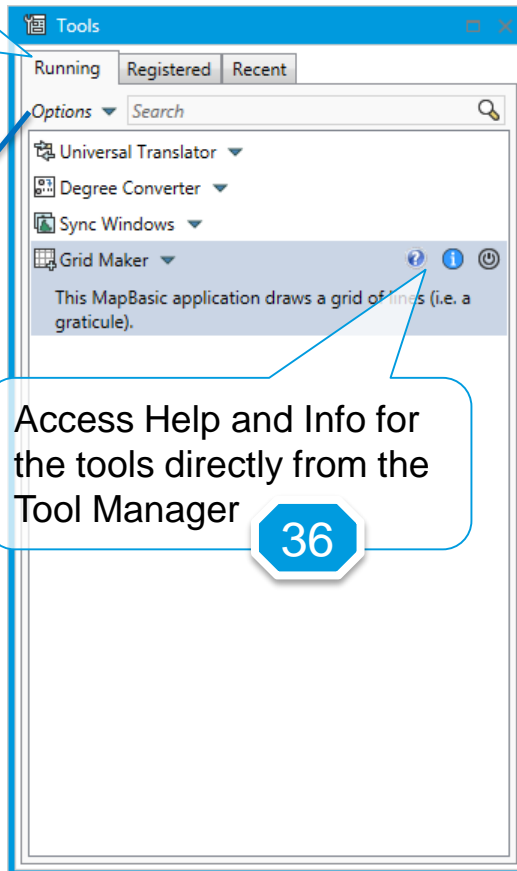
Tools

Running | Registered | Recent

Options ▼ Search

Universal Translator ▼

Degree Converter ▼

Sync Windows ▼

Grid Maker ▼

This MapBasic application draws a grid of lines (i.e. a graticule).

Access Help and Info for the tools directly from the Tool Manager

36